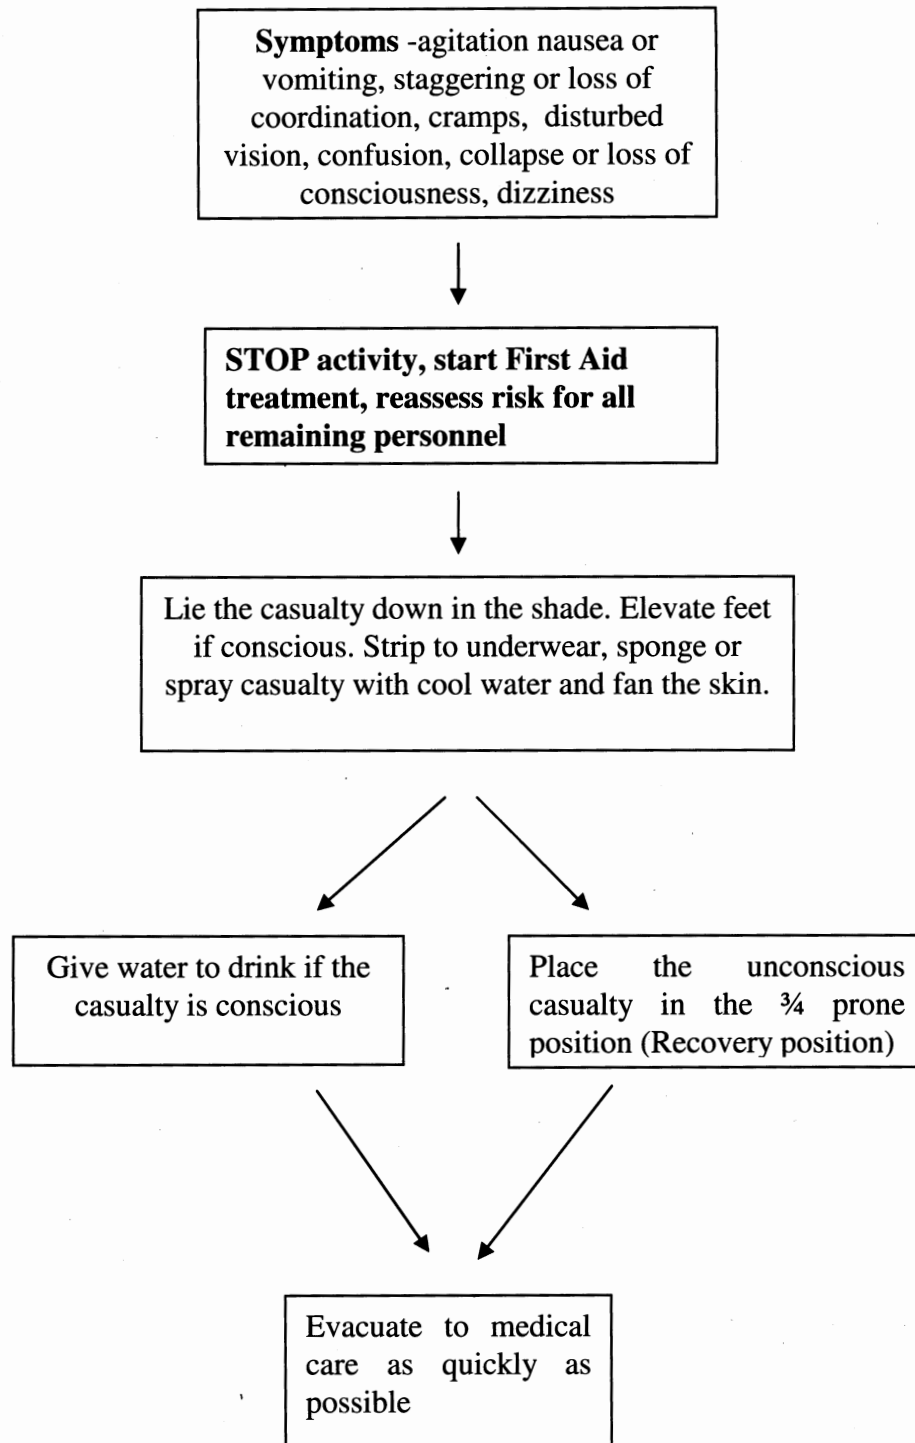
**Symptoms** -agitation nausea or vomiting, staggering or loss of coordination, cramps, disturbed vision, confusion, collapse or loss of consciousness, dizziness

**STOP activity, start First Aid treatment, reassess risk for all remaining personnel**

Lie the casualty down in the shade. Elevate feet if conscious. Strip to underwear, sponge or spray casualty with cool water and fan the skin.

Give water to drink if the casualty is conscious

Place the unconscious casualty in the ¾ prone position (Recovery position)

Evacuate to medical care as quickly as possible